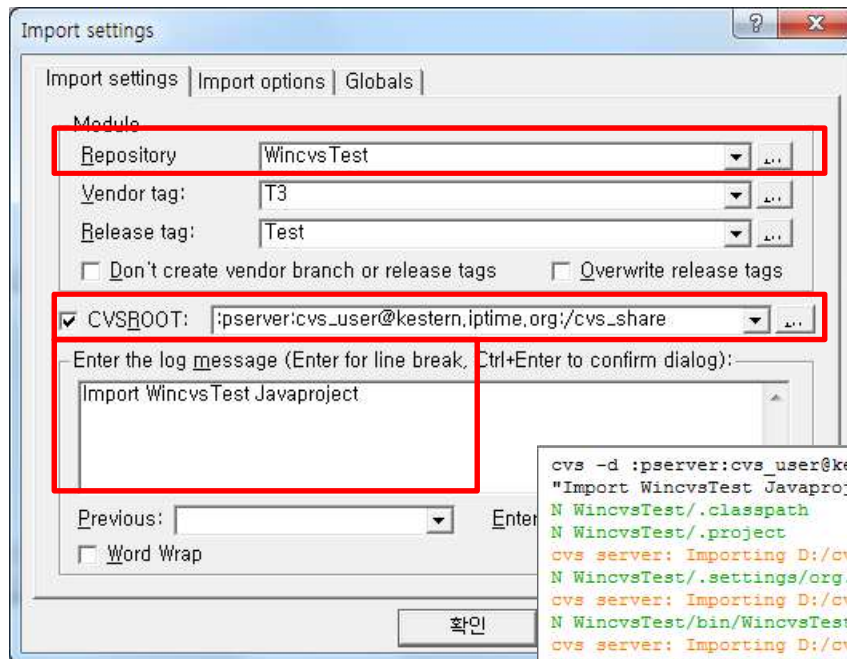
Import settings

Import settings | Import options | Globals

Module

Repository WincvsTest

Vendor tag: T3

Release tag: Test

☐ Don't create vendor branch or release tags ☐ Overwrite release tags

☑ CVSROOT: :pserver:cvs_user@kestern.iptime.org:/cvs_share

Enter the log message (Enter for line break, Ctrl+Enter to confirm dialog):

Import WincvsTest Javaproject

Previous: Ente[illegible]

☐ Word Wrap

확인

cvs -d :pserver:cvs_user@ke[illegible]
"Import WincvsTest Javaproj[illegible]
N WincvsTest/.classpath
N WincvsTest/.project
cvs server: Importing D:/cv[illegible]
N WincvsTest/.settings/org.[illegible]
cvs server: Importing D:/cv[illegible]
N WincvsTest/bin/WincvsTest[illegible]
cvs server: Importing D:/cv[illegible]